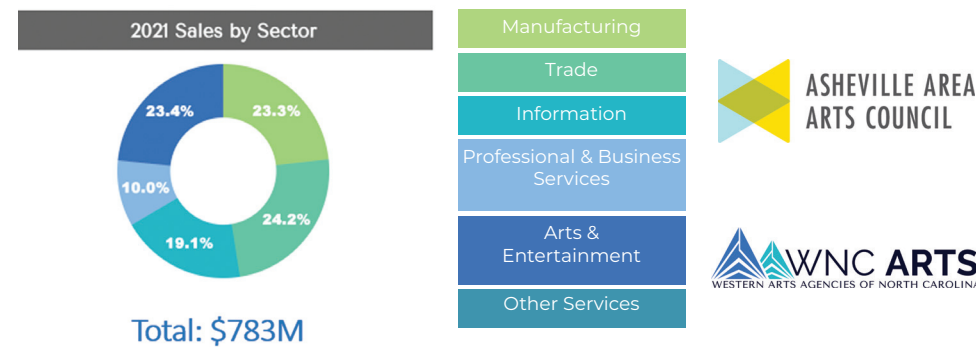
2021 Sales by Sector

23.4%
23.3%
10.0%
24.2%
19.1%

Total: $783M

Manufacturing

Trade

Information

Professional & Business Services

Arts & Entertainment

Other Services

ASHEVILLE AREA ARTS COUNCIL

WNC ARTS
WESTERN ARTS AGENCIES OF NORTH CAROLINA